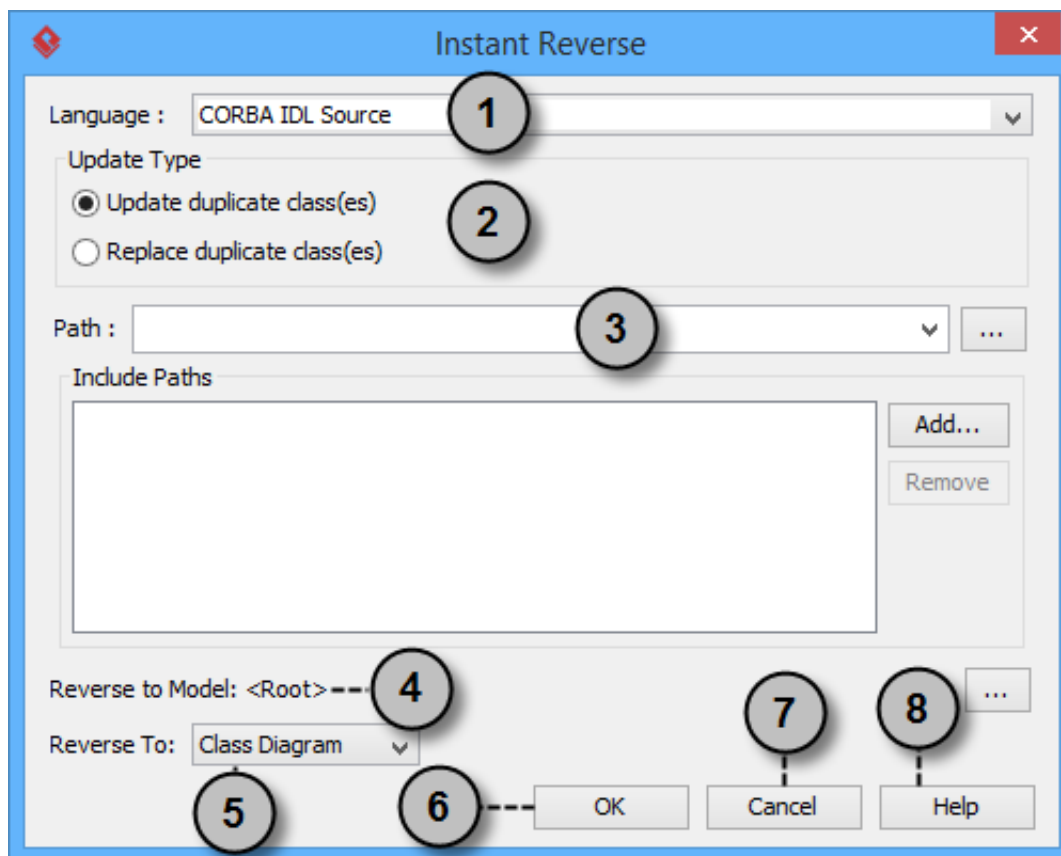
Instant Reverse

Language : CORBA IDL Source

1

Update Type

Update duplicate class(es)

Replace duplicate class(es)

2

Path :

3

...

Include Paths

Add...

Remove

Reverse to Model: <Root>

4

...

7

8

Reverse To: Class Diagram

5

6

OK

Cancel

Help